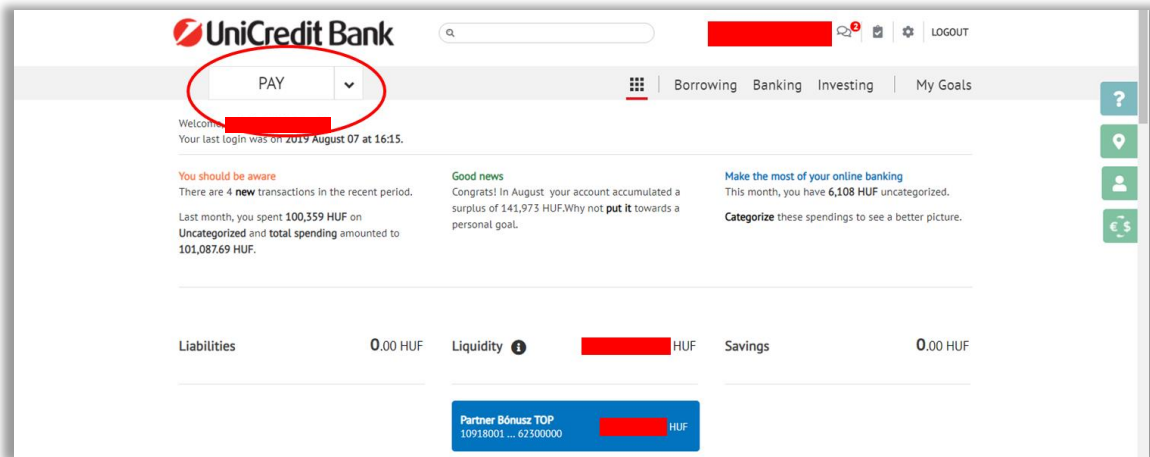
UniCredit Bank

2

LOGOUT

PAY

Borrowing Banking Investing My Goals

Welcome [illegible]
Your last login was on 2019 August 07 at 16:15.

You should be aware
There are 4 new transactions in the recent period.

Last month, you spent 100,359 HUF on Uncategorized and total spending amounted to 101,087.69 HUF.

Good news
Congrats! In August your account accumulated a surplus of 141,973 HUF.Why not put it towards a personal goal.

Make the most of your online banking
This month, you have 6,108 HUF uncategorized.

Categorize these spendings to see a better picture.

?

€ $

Liabilities 0.00 HUF

Liquidity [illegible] HUF

Savings 0.00 HUF

Partner Bónusz TOP
10918001 ... 62300000 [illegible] HUF